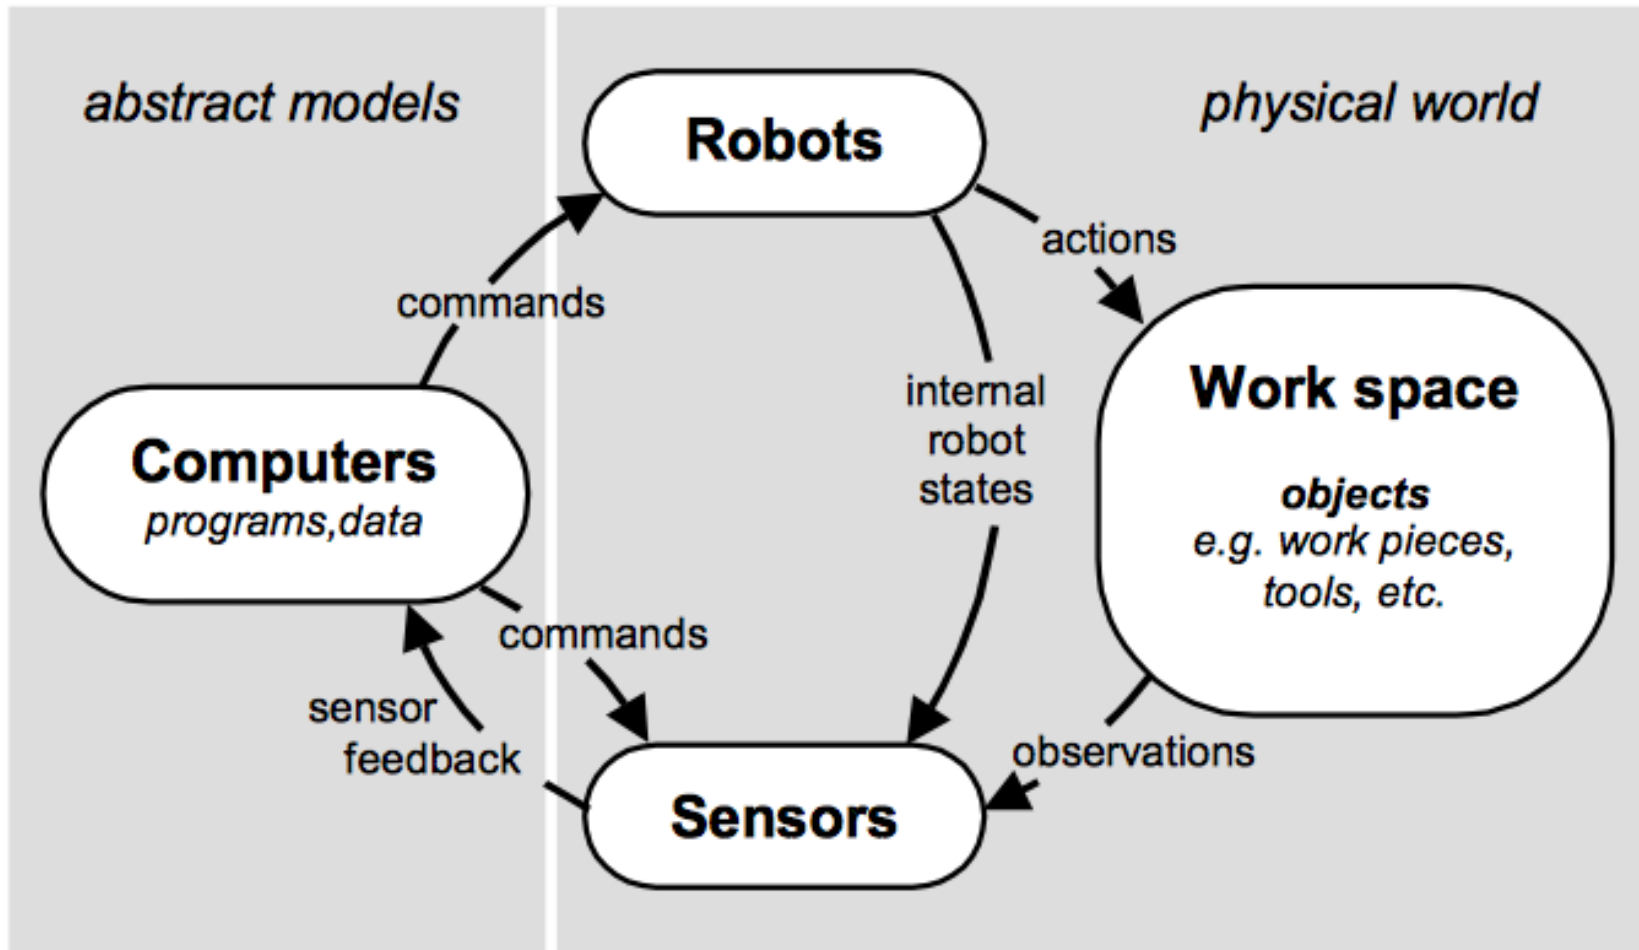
abstract models

physical world

Robots

actions

commands

internal robot states

Work space

objects
e.g. work pieces, tools, etc.

Computers
programs,data

commands

sensor feedback

observations

Sensors